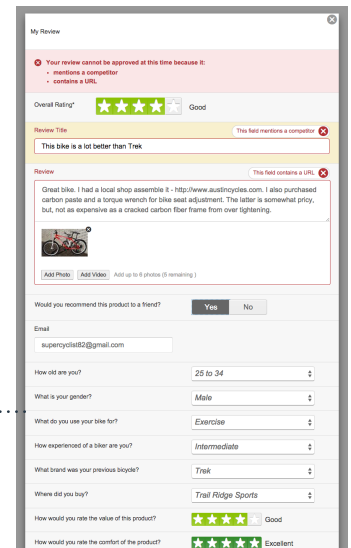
My Review

Your review cannot be approved at this time because it:
- mentions a competitor
- contains a URL

Overall Rating* Good

Review Title This field mentions a competitor

This bike is a lot better than Trek

Review This field contains a URL

Great bike. I had a local shop assemble it - http://www.austincycles.com. I also purchased carbon paste and a torque wrench for bike seat adjustment. The latter is somewhat pricy, but, not as expensive as a cracked carbon fiber frame from over tightening.

Add Photo Add Video Add up to 6 photos (5 remaining)

Would you recommend this product to a friend? Yes No

Email

supercyclist82@gmail.com

How old are you? 25 to 34

What is your gender? Male

What do you use your bike for? Exercise

How experienced of a biker are you? Intermediate

What brand was your previous bicycle? Trek

Where did you buy? Trail Ridge Sports

How would you rate the value of this product? Good

How would you rate the comfort of the product? Excellent